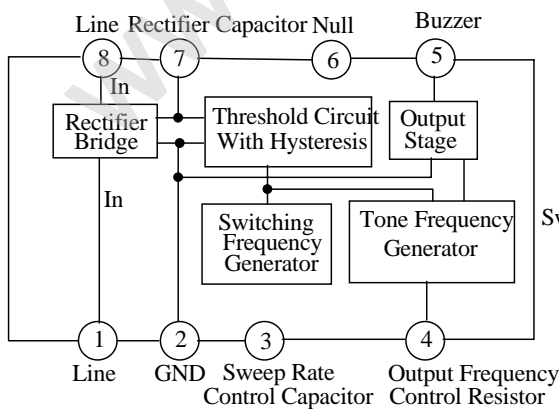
Line Rectifier Capacitor Null Buzzer

8 7 6 5

In

Rectifier Bridge

Threshold Circuit With Hysteresis

Output Stage

In

Switching Frequency Generator

Tone Frequency Generator

Sw

1 2 3 4

Line GND Sweep Rate Control Capacitor Output Frequency Control Resistor